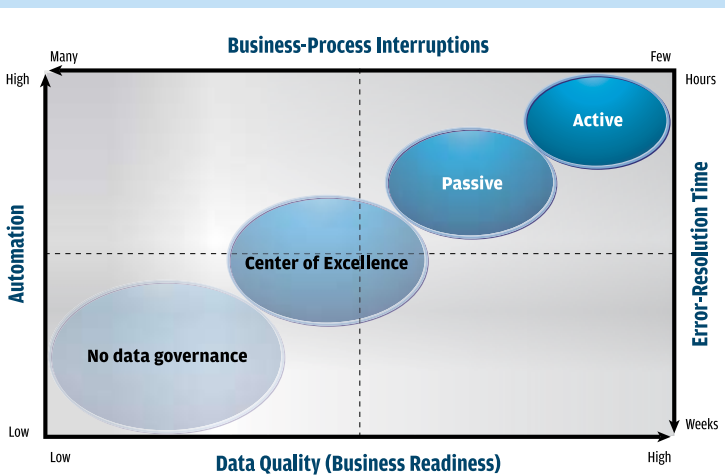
Business-Process Interruptions

Many

Few

High

Hours

Automation

Error-Resolution Time

Active

Passive

Center of Excellence

No data governance

Low

Weeks

Low

High

Data Quality (Business Readiness)